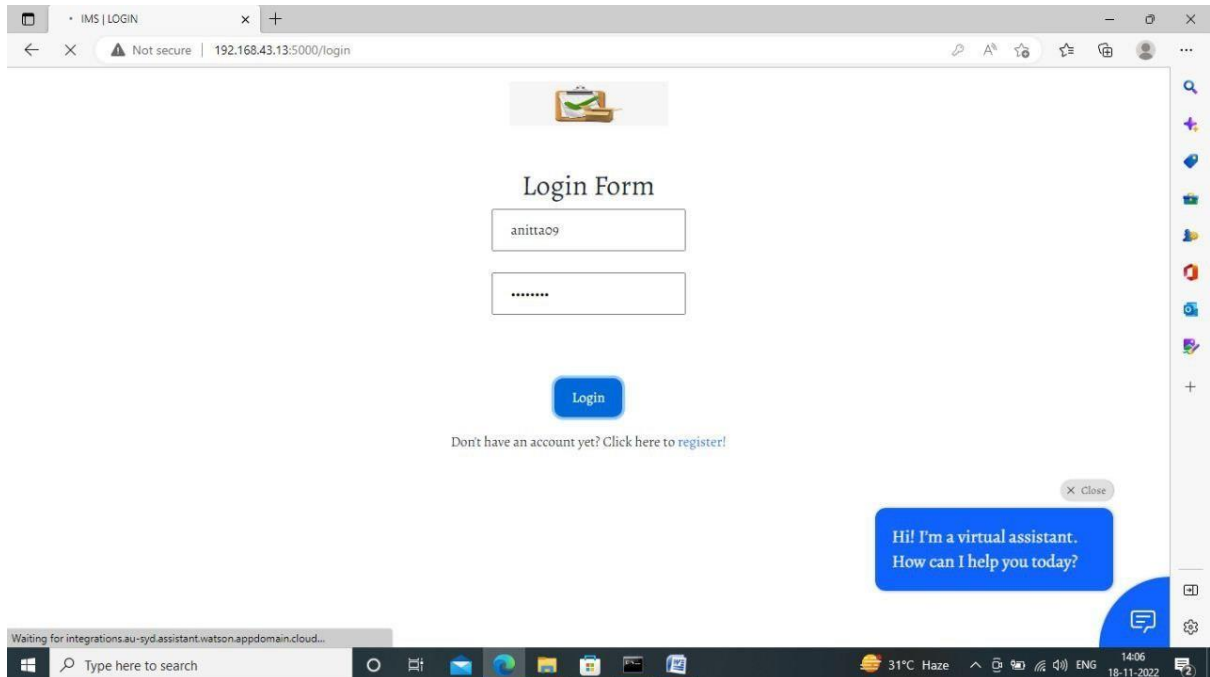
IMS | LOGIN

Not secure | 192.168.43.13:5000/login

Login Form

anitta09

••••••••

Login

Don't have an account yet? Click here to register!

× Close

Hi! I'm a virtual assistant. How can I help you today?

Waiting for integrations.au-syd.assistant.watson.appdomain.cloud...

Type here to search

31°C Haze

ENG

14:06
18-11-2022

2